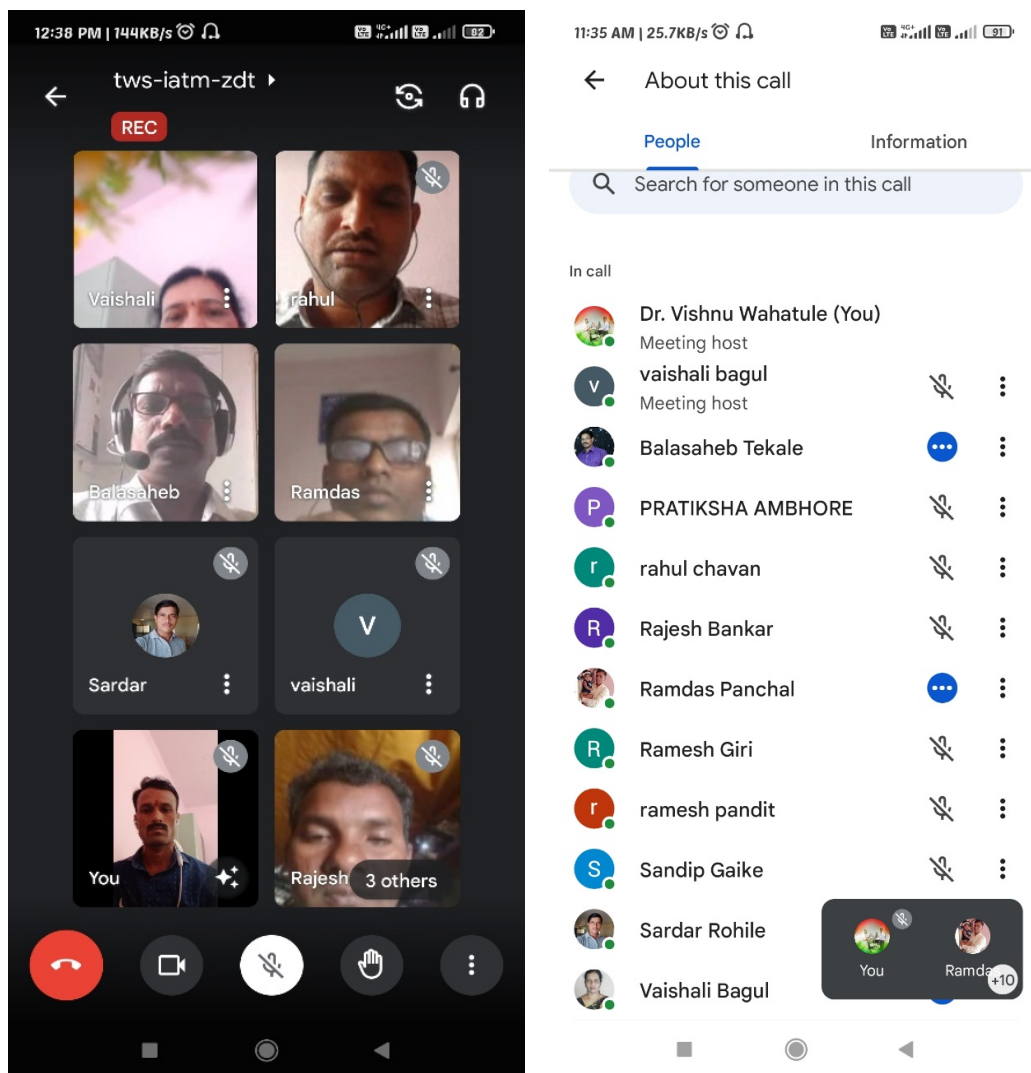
12:38 PM | 144KB/s

tws-iatm-zdt

REC

Vaishali

rahul

Balasaheb

Ramdas

Sardar

V

vaishali

You

Rajesh

3 others

11:35 AM | 25.7KB/s

About this call

People

Information

Search for someone in this call

In call

Dr. Vishnu Wahatule (You)
Meeting host

v
vaishali bagul
Meeting host

Balasaheb Tekale

P
PRATIKSHA AMBHORE

r
rahul chavan

R
Rajesh Bankar

Ramdas Panchal

R
Ramesh Giri

r
ramesh pandit

S
Sandip Gaike

Sardar Rohile

Vaishali Bagul

You

Ramda

+10